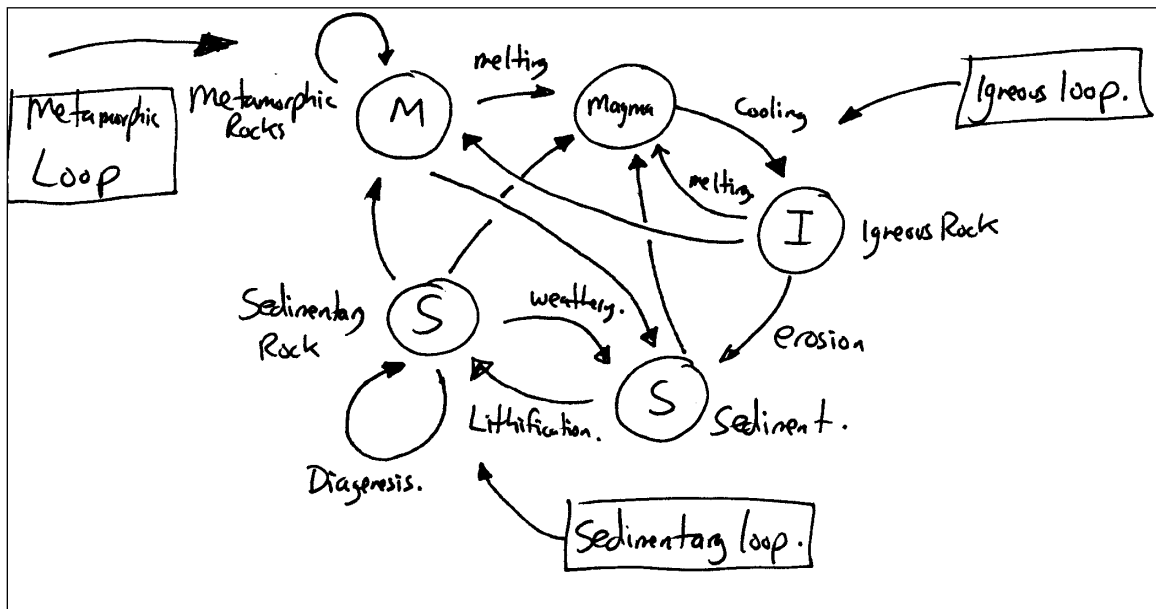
Metamorphic Loop

Metamorphic Rocks

M

melting

Magma

Cooling

Igneous loop.

melting

I

Igneous Rock

Sedimentary Rock

S

weathering.

erosion

S

Sediment.

Lithification.

Diagenesis.

Sedimentary loop.